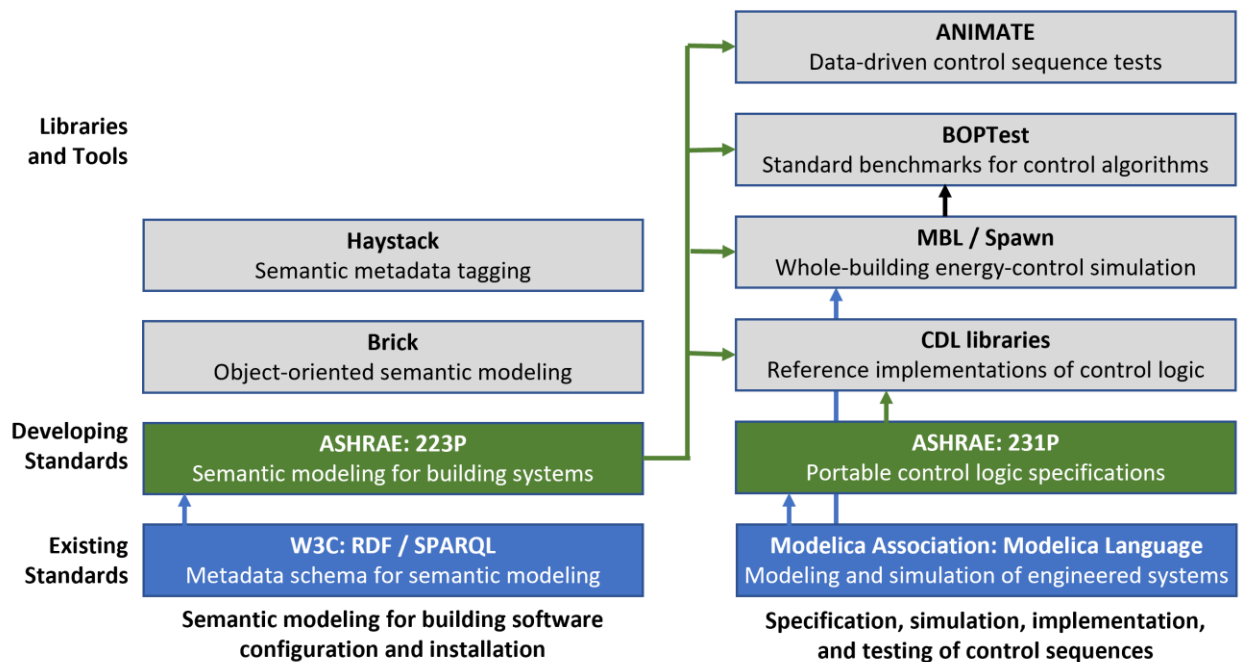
Libraries and Tools

Developing Standards

Existing Standards

ANIMATE
Data-driven control sequence tests

BOPTest
Standard benchmarks for control algorithms

Haystack
Semantic metadata tagging

MBL / Spawn
Whole-building energy-control simulation

Brick
Object-oriented semantic modeling

CDL libraries
Reference implementations of control logic

ASHRAE: 223P
Semantic modeling for building systems

ASHRAE: 231P
Portable control logic specifications

W3C: RDF / SPARQL
Metadata schema for semantic modeling

Modelica Association: Modelica Language
Modeling and simulation of engineered systems

Semantic modeling for building software configuration and installation

Specification, simulation, implementation, and testing of control sequences